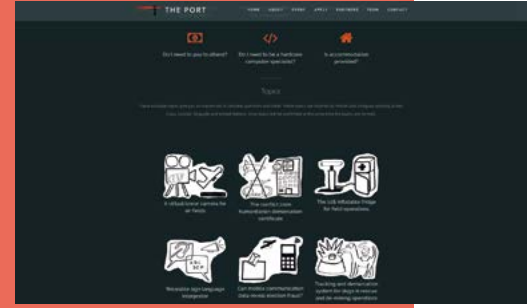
THE PORT

HOME ABOUT EVENT APPLY PARTNERS TEAM CONTACT

Do I need to pay to attend?

Do I need to be a hardcore computer specialist?

Is accommodation provided?

Topics

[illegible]

A virtual scene camera for air fields

The conflict zone humanitarian demarcation certificate

The UN inflatable fridge for field operations

Reusable sign language interpreter

Can mobile communication data reveal election fraud?

Tracking and demarcation system for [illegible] to rescue and de-mining operations